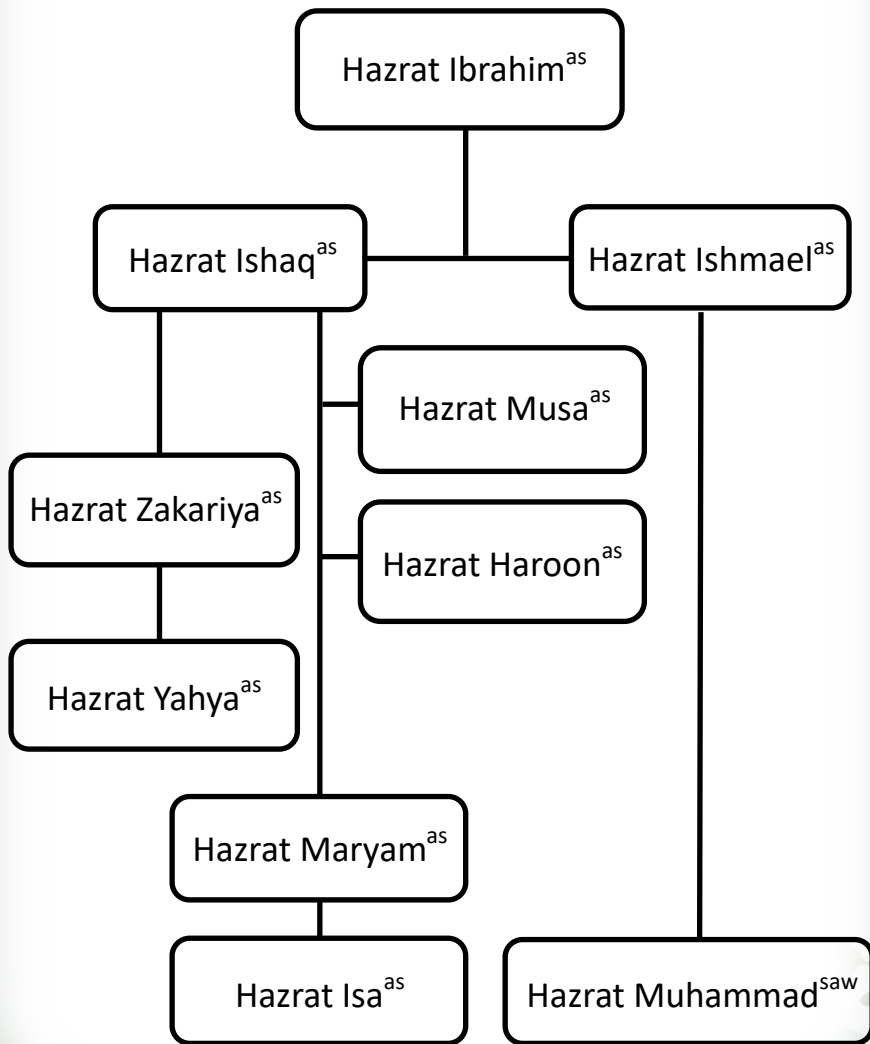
Hazrat Ibrahim$^{as}$

Hazrat Ishaq$^{as}$

Hazrat Ishmael$^{as}$

Hazrat Musa$^{as}$

Hazrat Zakariya$^{as}$

Hazrat Haroon$^{as}$

Hazrat Yahya$^{as}$

Hazrat Maryam$^{as}$

Hazrat Isa$^{as}$

Hazrat Muhammad$^{saw}$